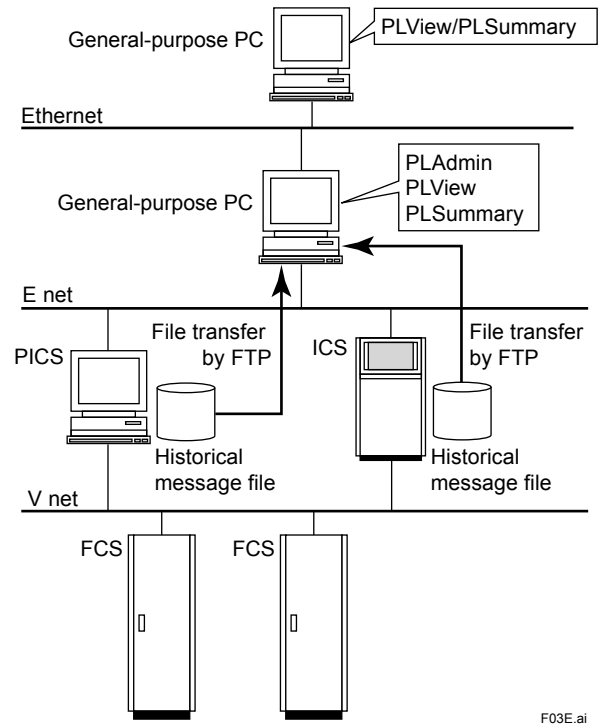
General-purpose PC

PLView/PLSummary

Ethernet

General-purpose PC

PLAdmin
PLView
PLSummary

E net

PICS

File transfer by FTP

Historical message file

ICS

File transfer by FTP

Historical message file

V net

FCS

FCS

F03E.ai